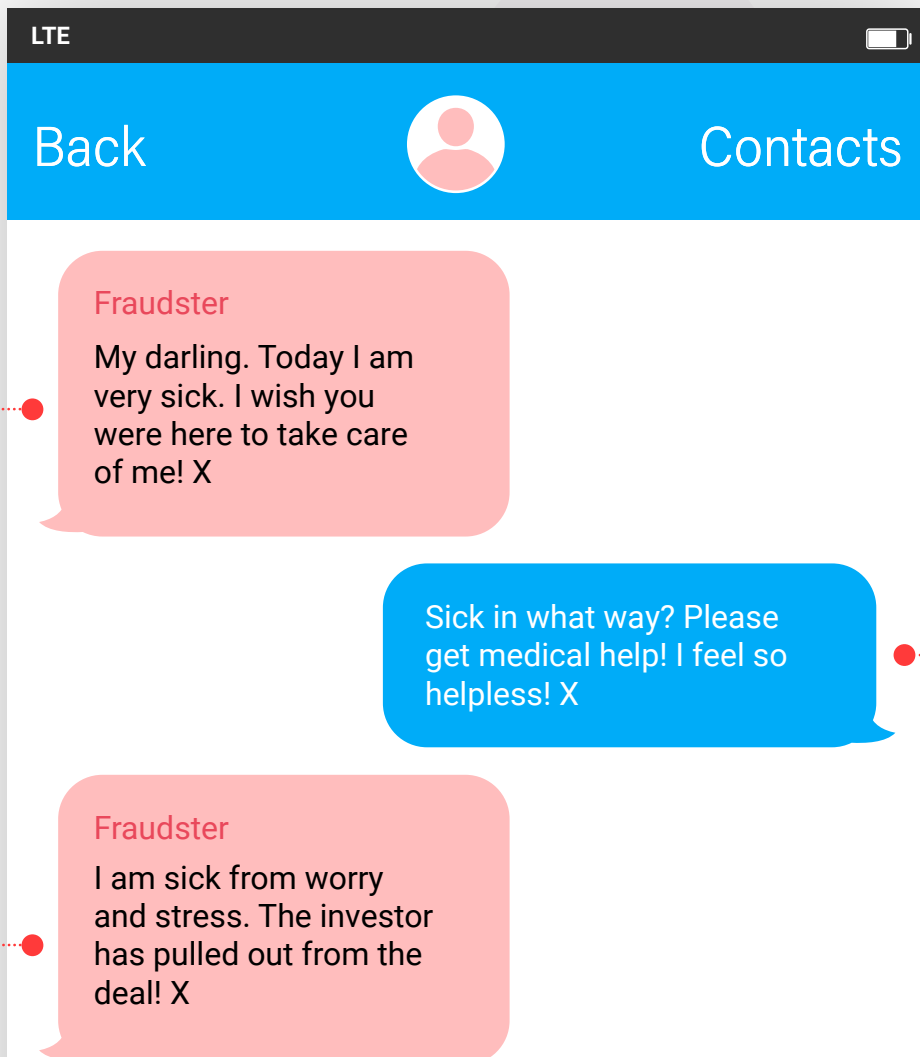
LTE

Back

Contacts

Fraudster

My darling. Today I am very sick. I wish you were here to take care of me! X

Sick in what way? Please get medical help! I feel so helpless! X

Fraudster

I am sick from worry and stress. The investor has pulled out from the deal! X